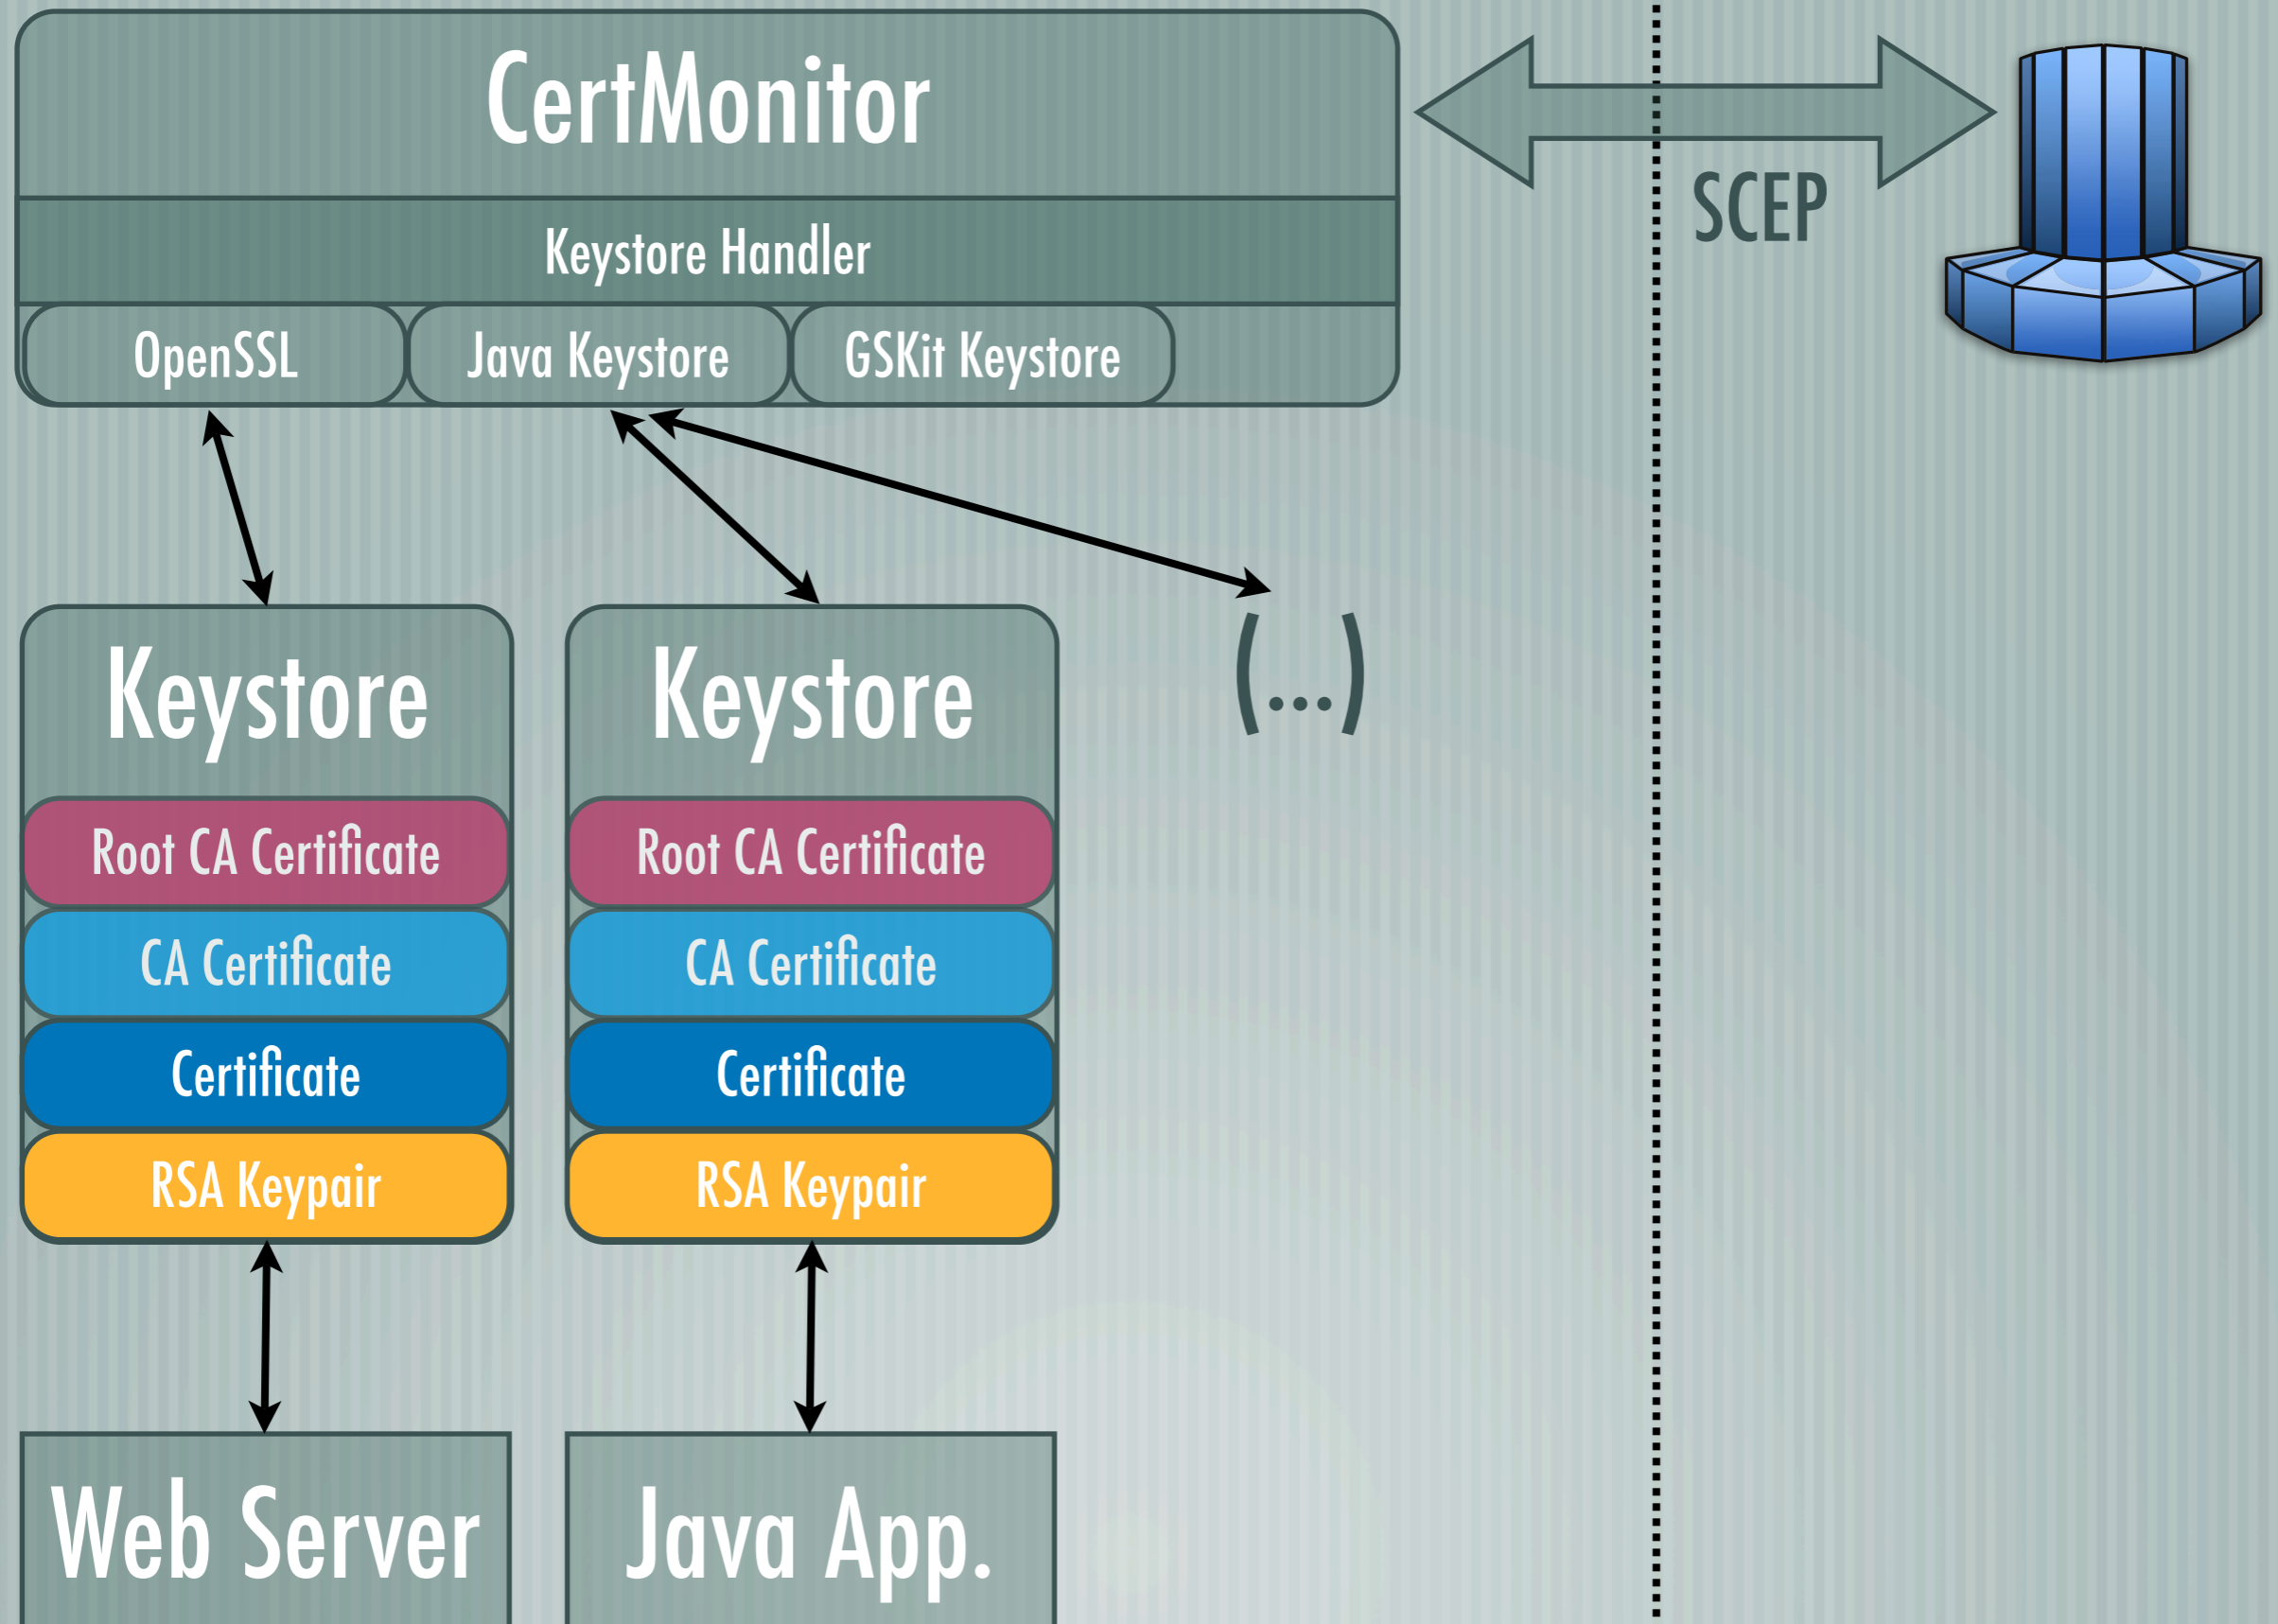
CertMonitor

Keystore Handler

OpenSSL

Java Keystore

GSKit Keystore

SCEP

Keystore

Root CA Certificate

CA Certificate

Certificate

RSA Keypair

Keystore

Root CA Certificate

CA Certificate

Certificate

RSA Keypair

(...)

Web Server

Java App.